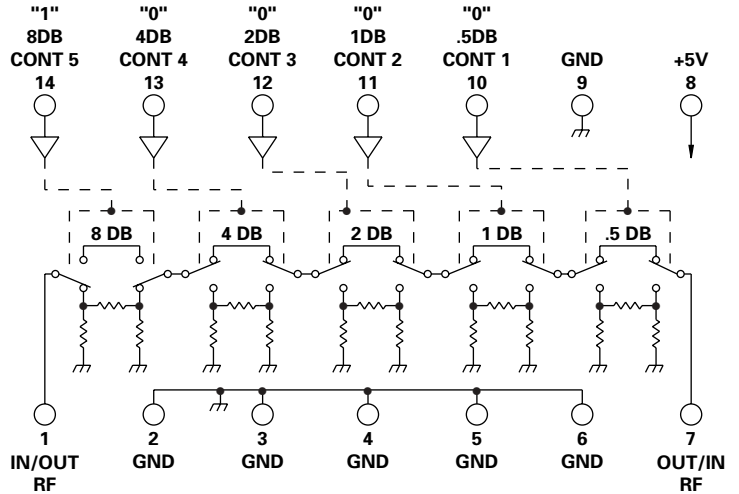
"1"
8DB
CONT 5
14

"0"
4DB
CONT 4
13

"0"
2DB
CONT 3
12

"0"
1DB
CONT 2
11

"0"
.5DB
CONT 1
10

GND
9

+5V
8

8 DB

4 DB

2 DB

1 DB

.5 DB

1
IN/OUT
RF

2
GND

3
GND

4
GND

5
GND

6
GND

7
OUT/IN
RF